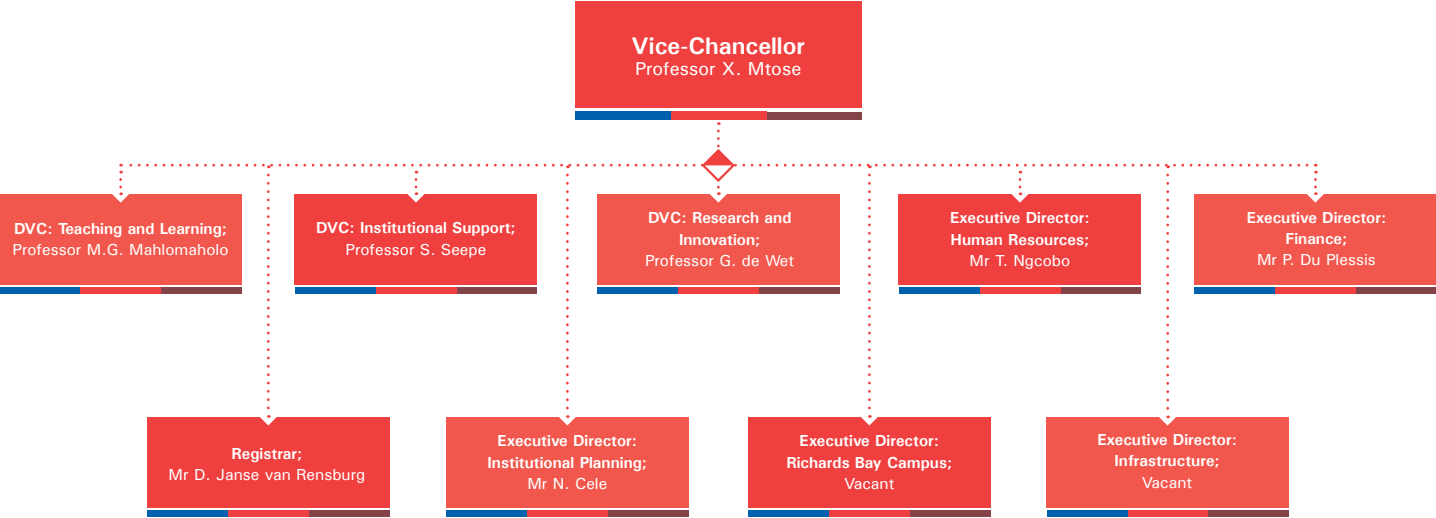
Vice-Chancellor
Professor X. Mtose

DVC: Teaching and Learning;
Professor M.G. Mahlomaholo

DVC: Institutional Support;
Professor S. Seepe

DVC: Research and Innovation;
Professor G. de Wet

Executive Director: Human Resources;
Mr T. Ngcobo

Executive Director: Finance;
Mr P. Du Plessis

Registrar;
Mr D. Janse van Rensburg

Executive Director: Institutional Planning;
Mr N. Cele

Executive Director: Richards Bay Campus;
Vacant

Executive Director: Infrastructure;
Vacant